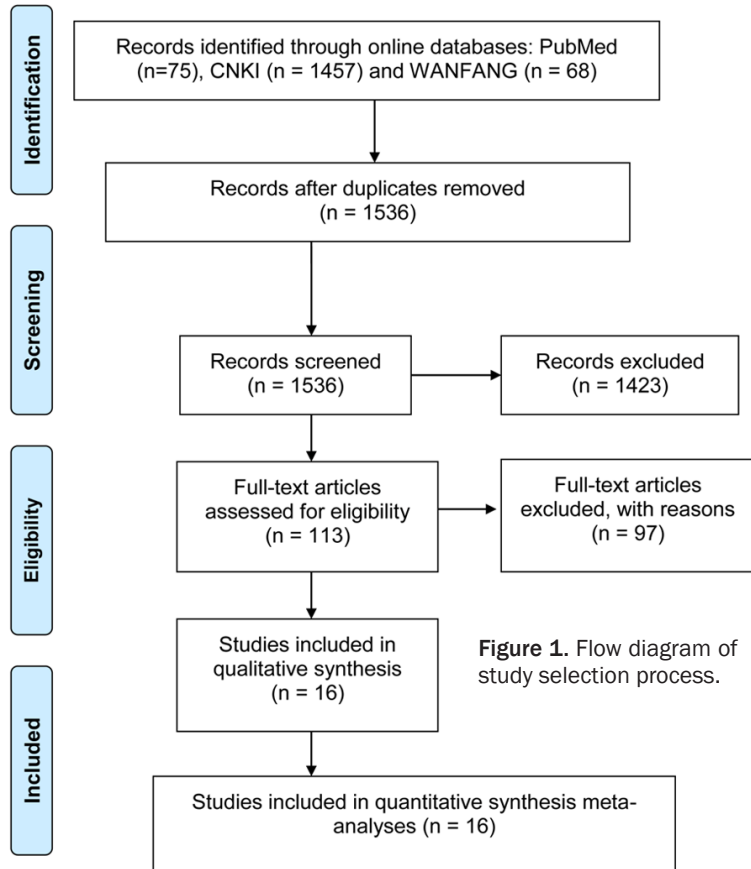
Identification

Records identified through online databases: PubMed (n=75), CNKI (n = 1457) and WANFANG (n = 68)

Records after duplicates removed (n = 1536)

Screening

Records screened (n = 1536)

Records excluded (n = 1423)

Eligibility

Full-text articles assessed for eligibility (n = 113)

Full-text articles excluded, with reasons (n = 97)

Included

Studies included in qualitative synthesis (n = 16)

Figure 1. Flow diagram of study selection process.

Studies included in quantitative synthesis meta-analyses (n = 16)